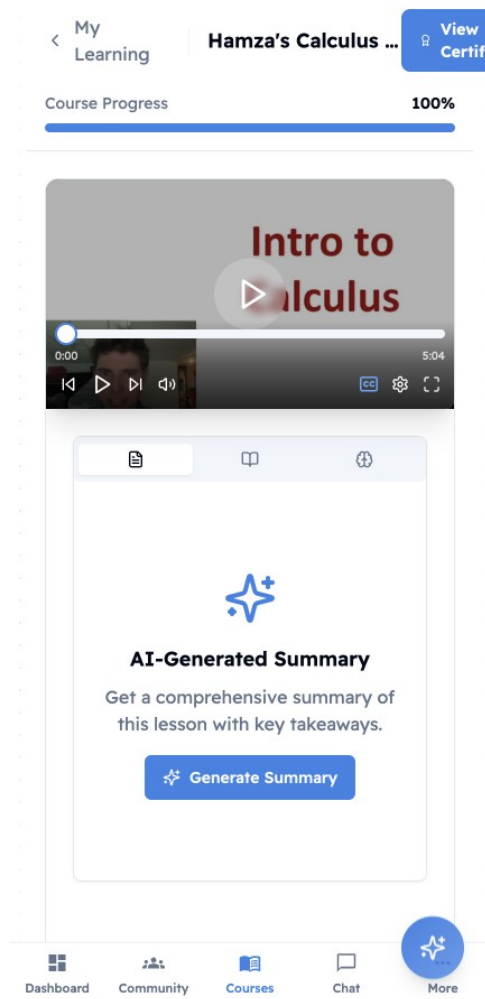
My Learning

Hamza's Calculus ...

View Certif

Course Progress 100%

Intro to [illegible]lculus

0:00

5:04

CC

AI-Generated Summary

Get a comprehensive summary of this lesson with key takeaways.

Generate Summary

Dashboard Community Courses Chat More